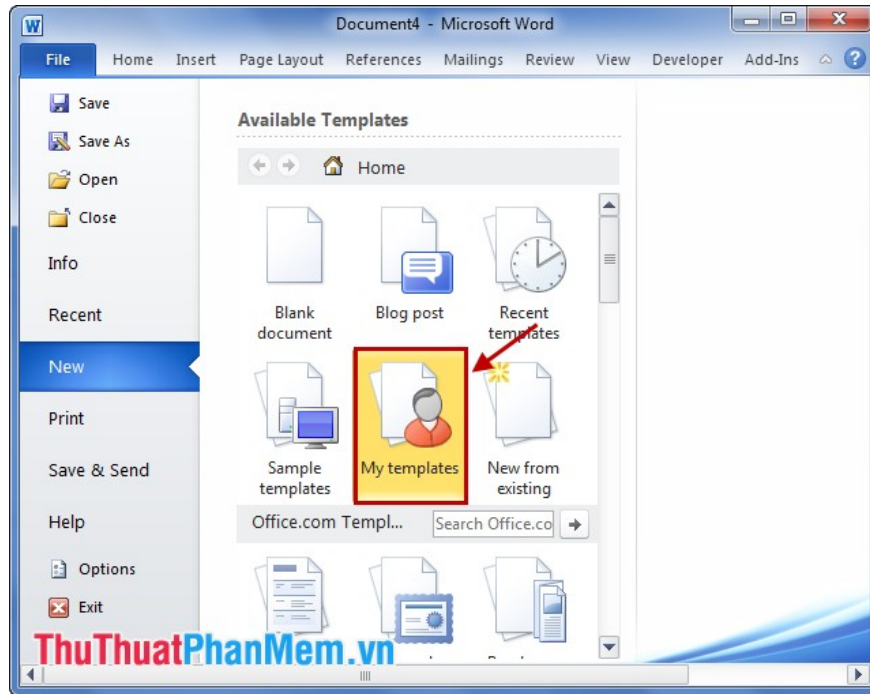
W Document4 - Microsoft Word

File Home Insert Page Layout References Mailings Review View Developer Add-Ins

Save
Save As
Open
Close
Info
Recent
New
Print
Save & Send
Help
Options
Exit

Available Templates

Home

Blank document
Blog post
Recent templates
Sample templates
My templates
New from existing

Office.com Templ...
Search Office.co

ThuThuatPhanMem.vn